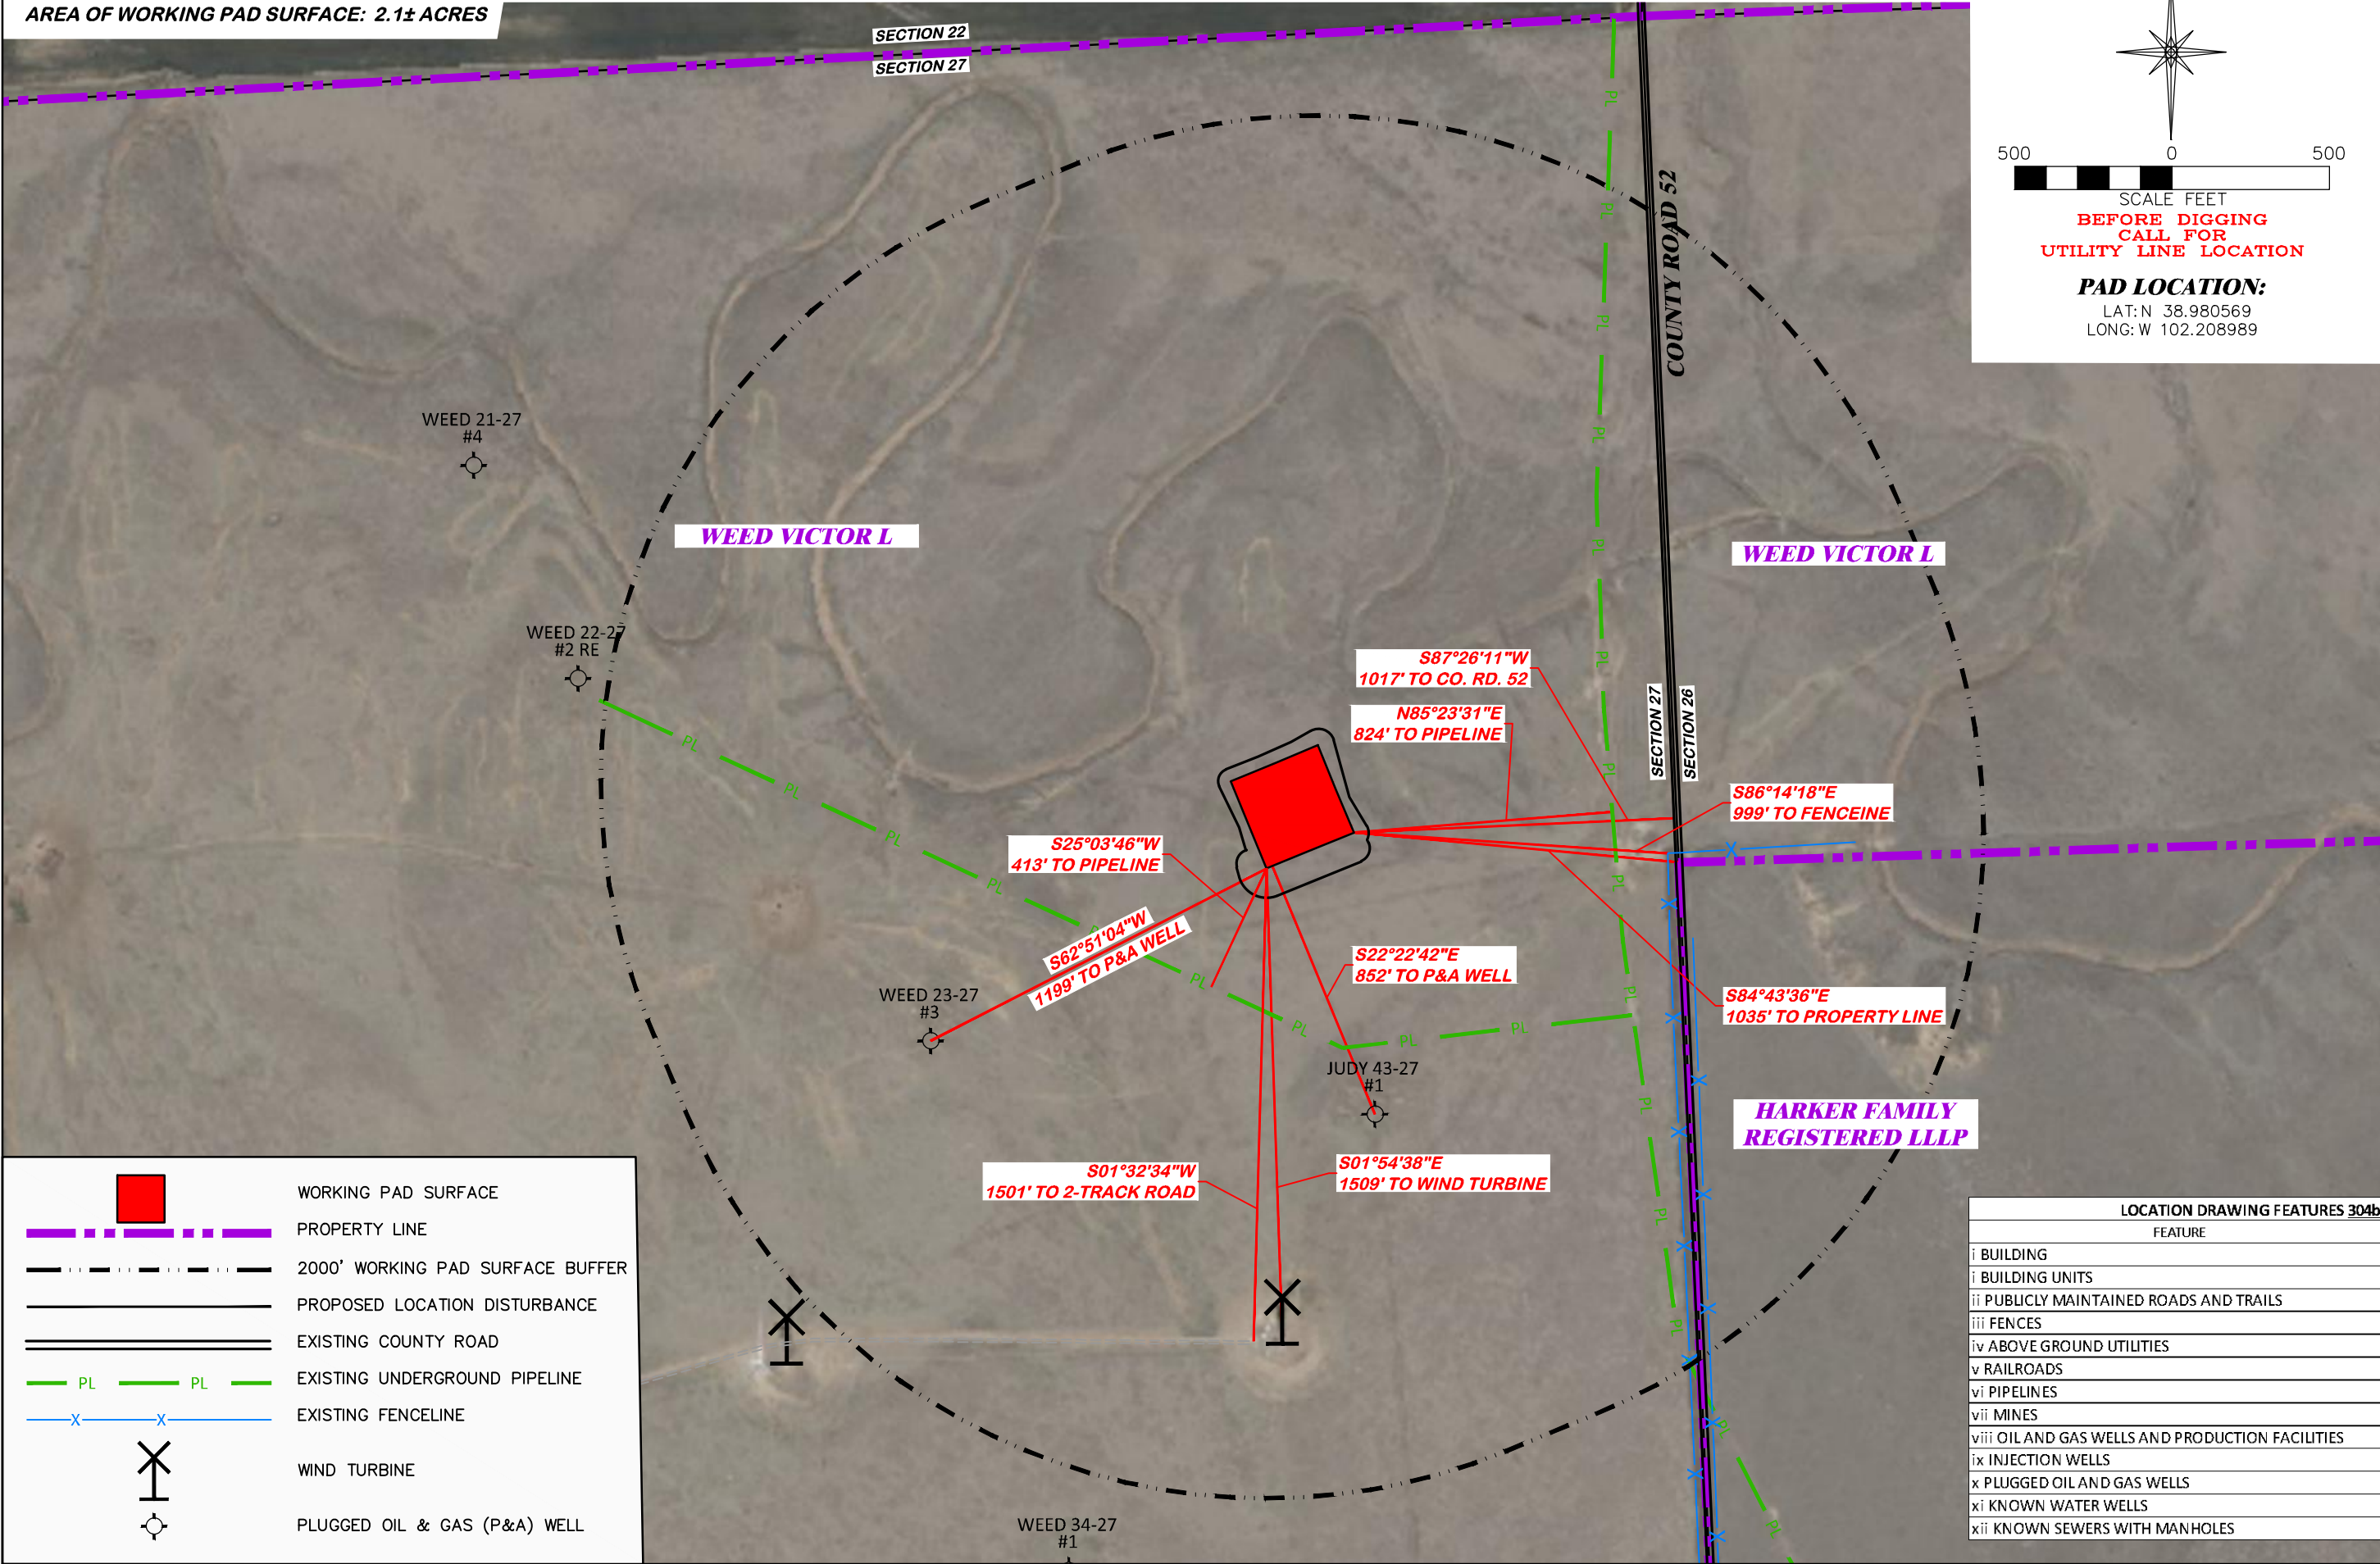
AREA OF WORKING PAD SURFACE: 2.1± ACRES

SECTION 22
SECTION 27

500 0 500
SCALE FEET
BEFORE DIGGING CALL FOR UTILITY LINE LOCATION

PAD LOCATION:
LAT: N 38.980569
LONG: W 102.208989

COUNTY ROAD 52

WEED 21-27 #4

WEED VICTOR L

WEED VICTOR L

WEED 22-27 #2 RE

S87°26'11"W
1017' TO CO. RD. 52

N85°23'31"E
824' TO PIPELINE

SECTION 27
SECTION 26

S86°14'18"E
999' TO FENCEINE

S25°03'46"W
413' TO PIPELINE

S62°51'04"W
1199' TO P&A WELL

S22°22'42"E
852' TO P&A WELL

WEED 23-27 #3

S84°43'36"E
1035' TO PROPERTY LINE

JUDY 43-27 #1

HARKER FAMILY REGISTERED LLLP

S01°32'34"W
1501' TO 2-TRACK ROAD

S01°54'38"E
1509' TO WIND TURBINE

PL PL PL PL PL PL PL PL PL PL PL PL PL PL PL PL PL PL PL PL PL PL PL PL

WORKING PAD SURFACE
PROPERTY LINE
2000' WORKING PAD SURFACE BUFFER
PROPOSED LOCATION DISTURBANCE
EXISTING COUNTY ROAD
PL PL EXISTING UNDERGROUND PIPELINE
X X EXISTING FENCELINE
WIND TURBINE
PLUGGED OIL & GAS (P&A) WELL

WEED 34-27 #1

| LOCATION DRAWING FEATURES 304b |
|---|
| FEATURE |
| i BUILDING |
| i BUILDING UNITS |
| ii PUBLICLY MAINTAINED ROADS AND TRAILS |
| iii FENCES |
| iv ABOVE GROUND UTILITIES |
| v RAILROADS |
| vi PIPELINES |
| vii MINES |
| viii OIL AND GAS WELLS AND PRODUCTION FACILITIES |
| ix INJECTION WELLS |
| x PLUGGED OIL AND GAS WELLS |
| xi KNOWN WATER WELLS |
| xii KNOWN SEWERS WITH MANHOLES |